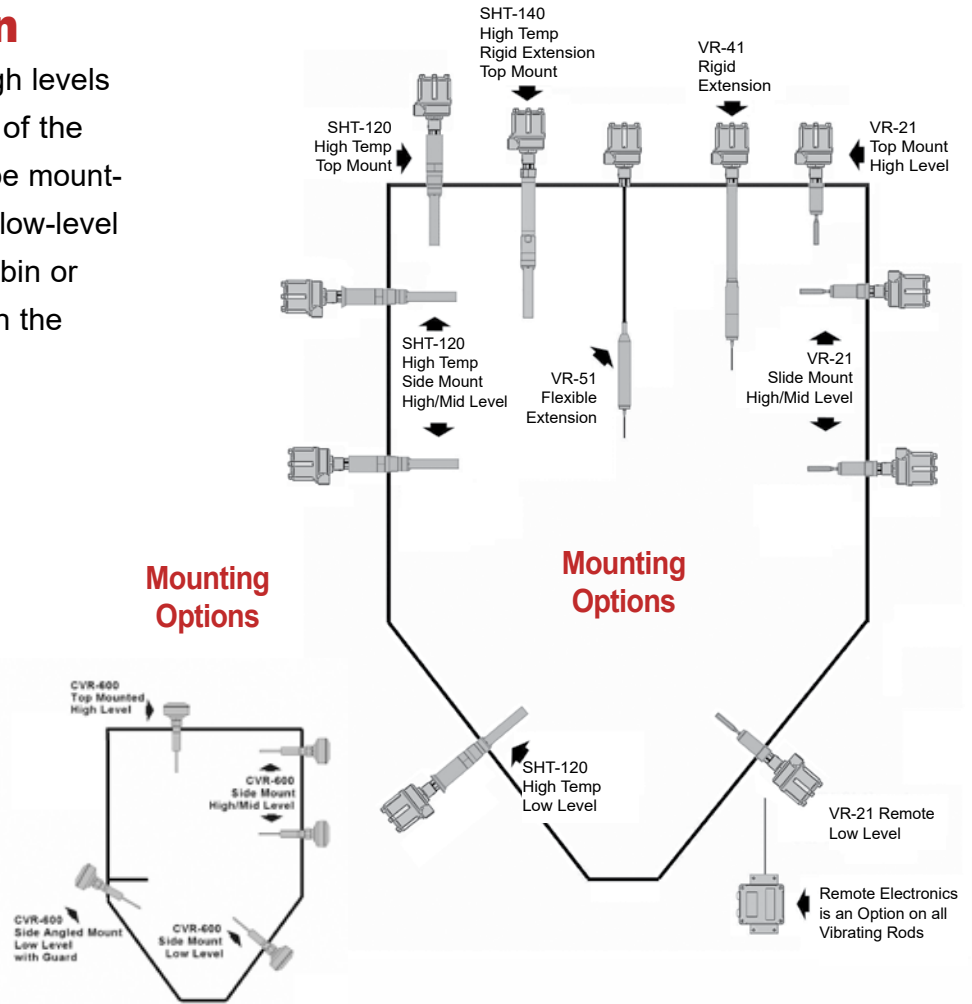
n

gh levels
of the
be mount-
low-level
bin or
n the

SHT-140
High Temp
Rigid Extension
Top Mount

VR-41
Rigid
Extension

SHT-120
High Temp
Top Mount

VR-21
Top Mount
High Level

SHT-120
High Temp
Side Mount
High/Mid Level

VR-51
Flexible
Extension

VR-21
Slide Mount
High/Mid Level

Mounting
Options

Mounting
Options

CVR-600
Top Mounted
High Level

CVR-600
Side Mount
High/Mid Level

CVR-600
Side Angled Mount
Low Level
with Guard

CVR-600
Side Mount
Low Level

SHT-120
High Temp
Low Level

VR-21 Remote
Low Level

Remote Electronics
is an Option on all
Vibrating Rods